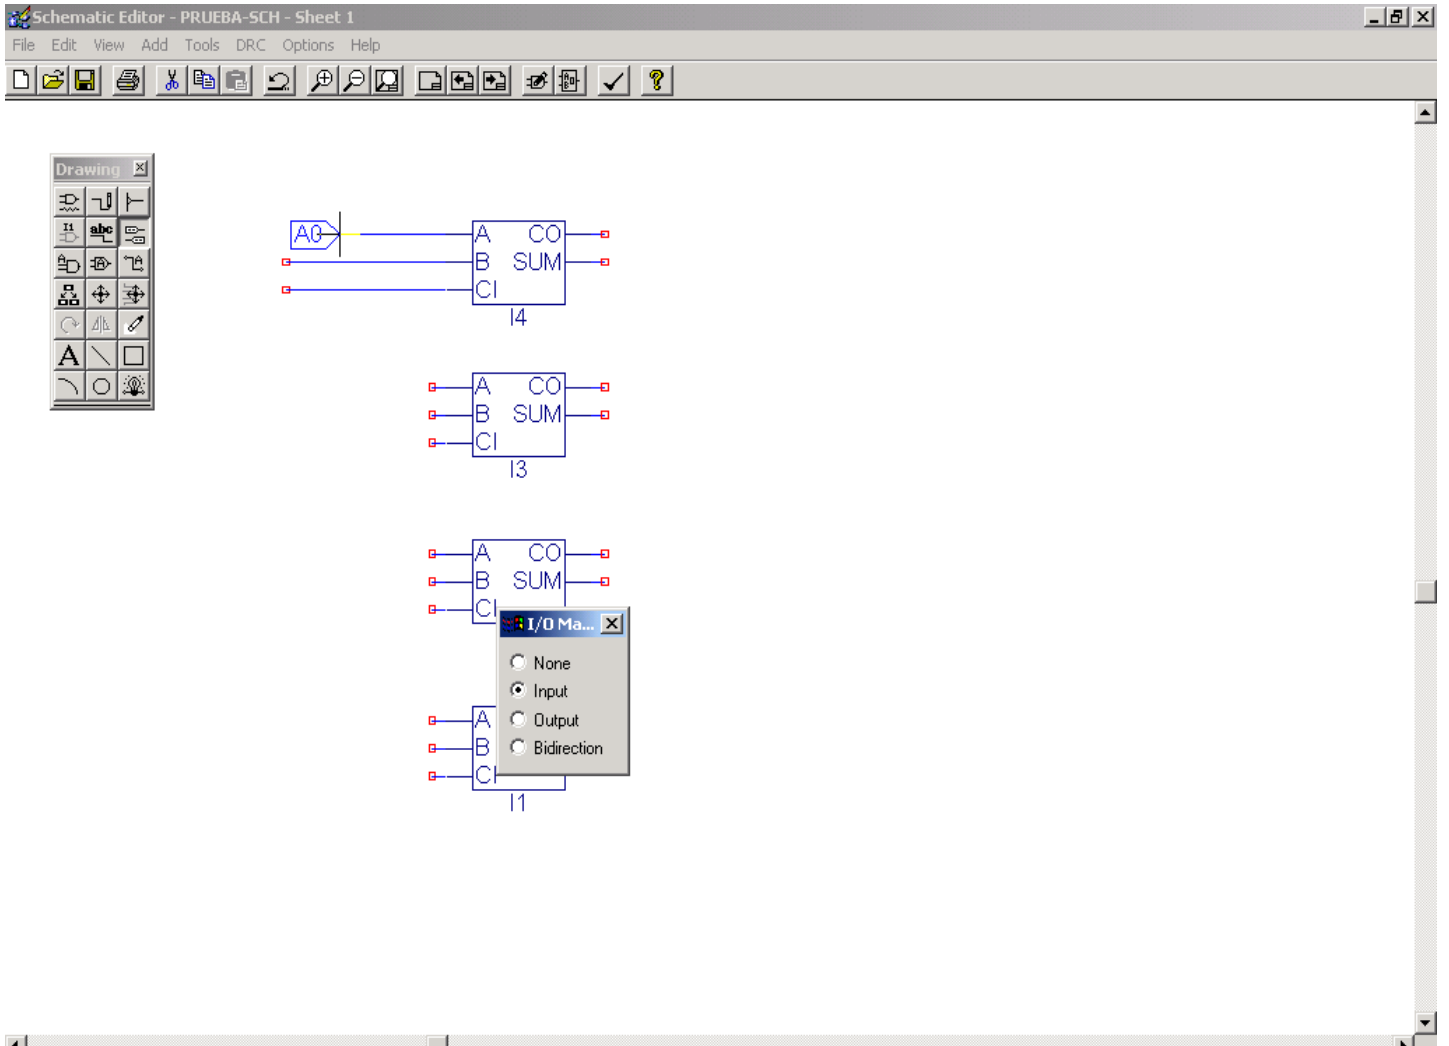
Schematic Editor - PRUEBA-SCH - Sheet 1

File Edit View Add Tools DRC Options Help

Drawing

abc

A

A0

A CO
B SUM
CI
I4

A CO
B SUM
CI
I3

A CO
B SUM
CI

I/O Ma...

None
Input
Output
Bidirection

A
B
CI
I1